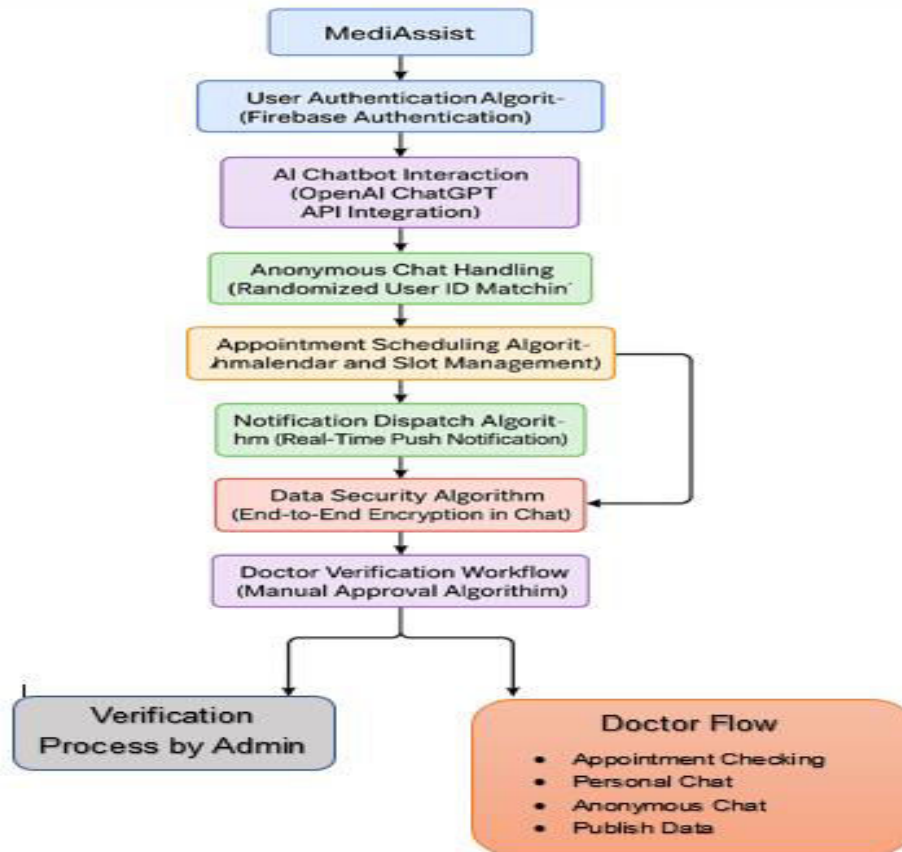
MediAssist

User Authentication Algorit- (Firebase Authentication)

AI Chatbot Interaction (OpenAI ChatGPT API Integration)

Anonymous Chat Handling (Randomized User ID Matchin'

Appointment Scheduling Algorit- hmalendar and Slot Management)

Notification Dispatch Algorit- hm (Real-Time Push Notification)

Data Security Algorithm (End-to-End Encryption in Chat)

Doctor Verification Workflow (Manual Approval Algorithim)

Verification Process by Admin

Doctor Flow

- Appointment Checking
- Personal Chat
- Anonymous Chat
- Publish Data